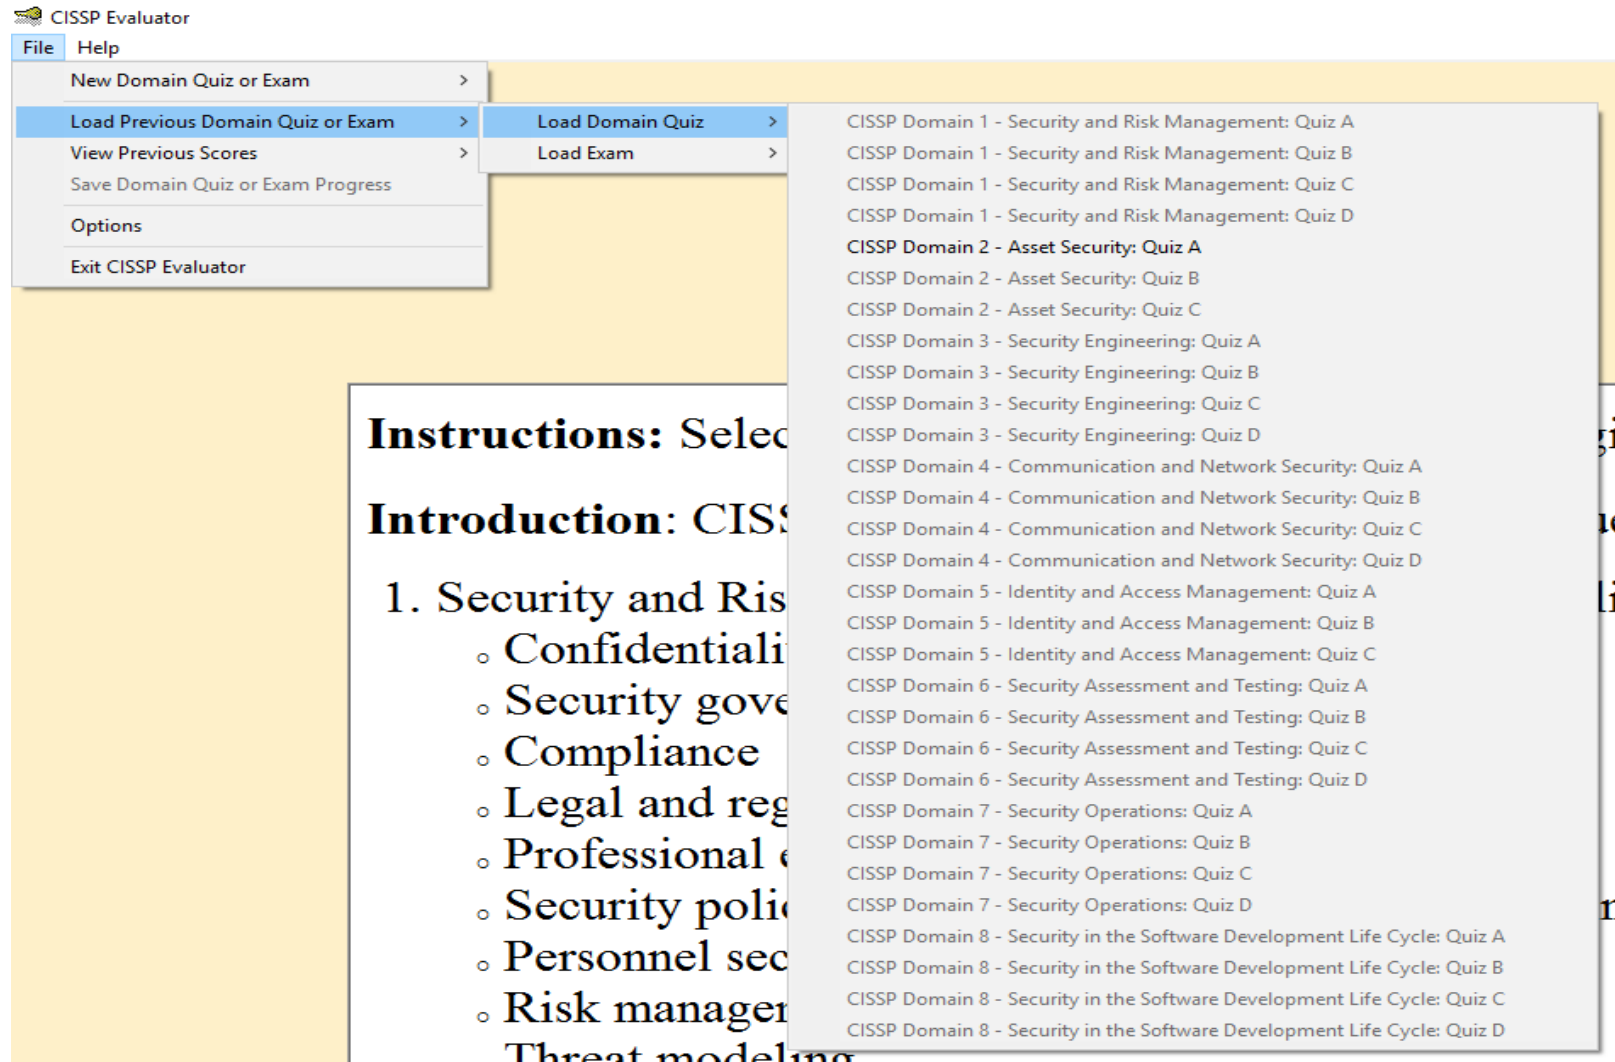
CISSP Evaluator

File Help

New Domain Quiz or Exam
Load Previous Domain Quiz or Exam
View Previous Scores
Save Domain Quiz or Exam Progress
Options
Exit CISSP Evaluator

Load Domain Quiz
Load Exam

CISSP Domain 1 - Security and Risk Management: Quiz A
CISSP Domain 1 - Security and Risk Management: Quiz B
CISSP Domain 1 - Security and Risk Management: Quiz C
CISSP Domain 1 - Security and Risk Management: Quiz D
CISSP Domain 2 - Asset Security: Quiz A
CISSP Domain 2 - Asset Security: Quiz B
CISSP Domain 2 - Asset Security: Quiz C
CISSP Domain 3 - Security Engineering: Quiz A
CISSP Domain 3 - Security Engineering: Quiz B
CISSP Domain 3 - Security Engineering: Quiz C
CISSP Domain 3 - Security Engineering: Quiz D
CISSP Domain 4 - Communication and Network Security: Quiz A
CISSP Domain 4 - Communication and Network Security: Quiz B
CISSP Domain 4 - Communication and Network Security: Quiz C
CISSP Domain 4 - Communication and Network Security: Quiz D
CISSP Domain 5 - Identity and Access Management: Quiz A
CISSP Domain 5 - Identity and Access Management: Quiz B
CISSP Domain 5 - Identity and Access Management: Quiz C
CISSP Domain 6 - Security Assessment and Testing: Quiz A
CISSP Domain 6 - Security Assessment and Testing: Quiz B
CISSP Domain 6 - Security Assessment and Testing: Quiz C
CISSP Domain 6 - Security Assessment and Testing: Quiz D
CISSP Domain 7 - Security Operations: Quiz A
CISSP Domain 7 - Security Operations: Quiz B
CISSP Domain 7 - Security Operations: Quiz C
CISSP Domain 7 - Security Operations: Quiz D
CISSP Domain 8 - Security in the Software Development Life Cycle: Quiz A
CISSP Domain 8 - Security in the Software Development Life Cycle: Quiz B
CISSP Domain 8 - Security in the Software Development Life Cycle: Quiz C
CISSP Domain 8 - Security in the Software Development Life Cycle: Quiz D

Instructions: Selec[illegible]

Introduction: CIS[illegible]

1. Security and Ris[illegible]
◦ Confidentiali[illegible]
◦ Security gove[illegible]
◦ Compliance
◦ Legal and reg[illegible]
◦ Professional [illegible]
◦ Security poli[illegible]
◦ Personnel sec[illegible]
◦ Risk managen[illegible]
◦ Threat modeling